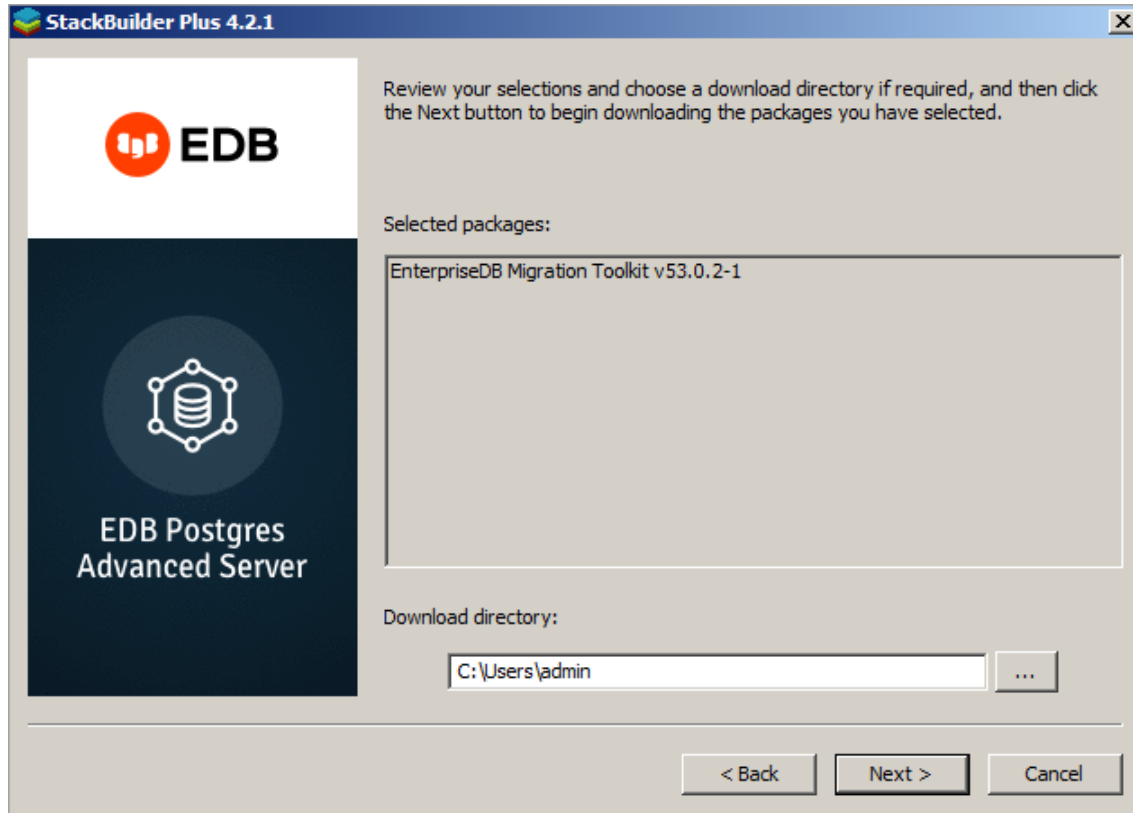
StackBuilder Plus 4.2.1

EDB

EDB Postgres Advanced Server

Review your selections and choose a download directory if required, and then click the Next button to begin downloading the packages you have selected.

Selected packages:

EnterpriseDB Migration Toolkit v53.0.2-1

Download directory:

C:\Users\admin

...

< Back

Next >

Cancel